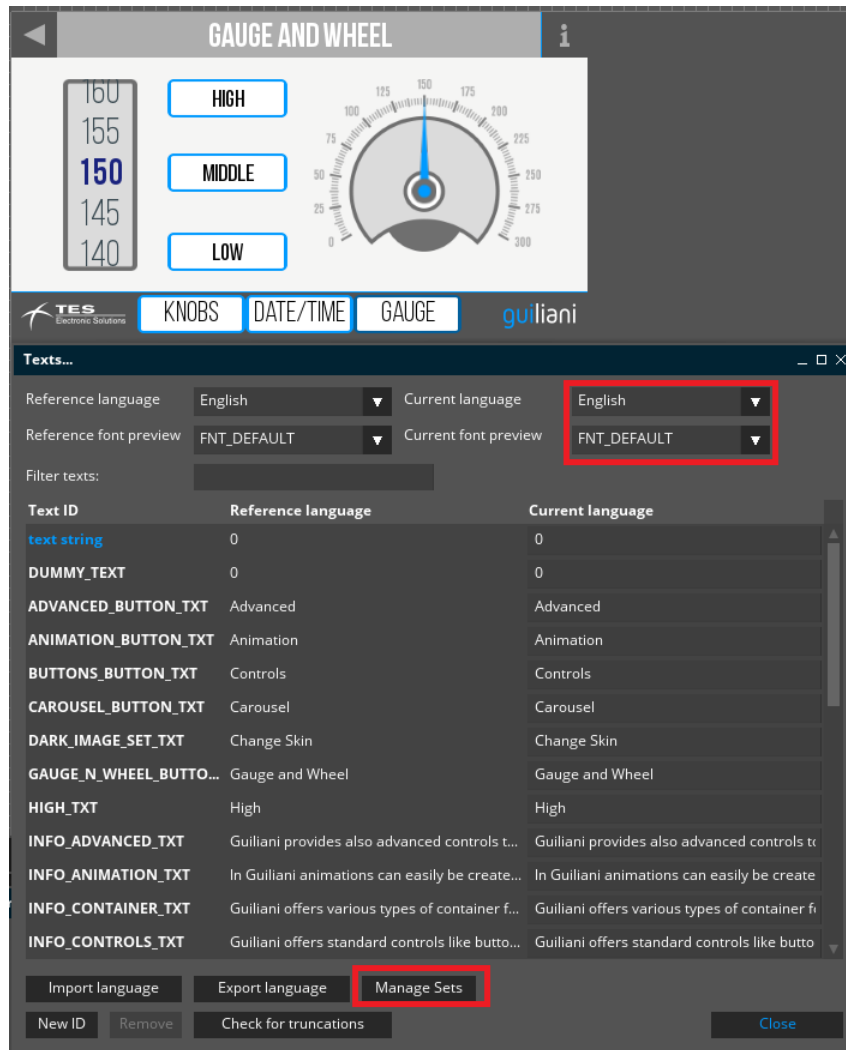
GAUGE AND WHEEL

i

160
155
150
145
140

HIGH
MIDDLE
LOW

0 25 50 75 100 125 150 175 200 225 250 275 300

TES Electronic Solutions

KNOBS
DATE/TIME
GAUGE

guiliani

Texts...

Reference language English
Current language English
Reference font preview FNT_DEFAULT
Current font preview FNT_DEFAULT
Filter texts:

| Text ID | Reference language | Current language |
|---|---|---|
| text string | 0 | 0 |
| DUMMY_TEXT | 0 | 0 |
| ADVANCED_BUTTON_TXT | Advanced | Advanced |
| ANIMATION_BUTTON_TXT | Animation | Animation |
| BUTTONS_BUTTON_TXT | Controls | Controls |
| CAROUSEL_BUTTON_TXT | Carousel | Carousel |
| DARK_IMAGE_SET_TXT | Change Skin | Change Skin |
| GAUGE_N_WHEEL_BUTTO... | Gauge and Wheel | Gauge and Wheel |
| HIGH_TXT | High | High |
| INFO_ADVANCED_TXT | Guiliani provides also advanced controls t... | Guiliani provides also advanced controls tc |
| INFO_ANIMATION_TXT | In Guiliani animations can easily be create... | In Guiliani animations can easily be create |
| INFO_CONTAINER_TXT | Guiliani offers various types of container f... | Guiliani offers various types of container fc |
| INFO_CONTROLS_TXT | Guiliani offers standard controls like butto... | Guiliani offers standard controls like butto |

Import language
Export language
Manage Sets
New ID
Remove
Check for truncations
Close